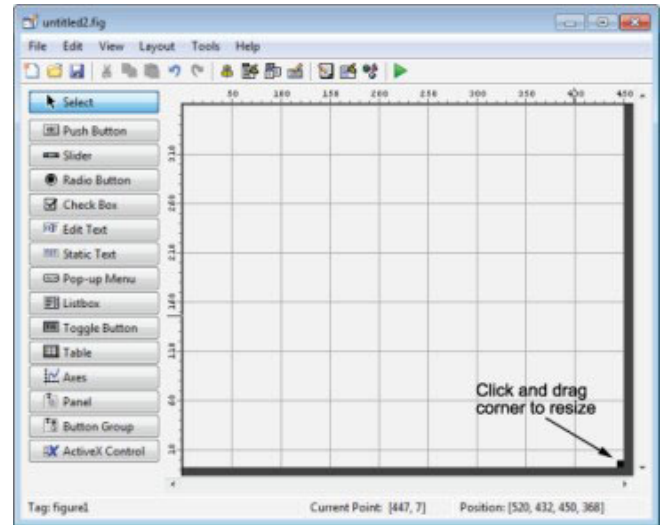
untitled2.fig

File Edit View Layout Tools Help

Select
Push Button
Slider
Radio Button
Check Box
Edit Text
Static Text
Pop-up Menu
Listbox
Toggle Button
Table
Axes
Panel
Button Group
ActiveX Control

50 100 150 200 250 300 350 400 450

310
260
210
160
110
60
10

Click and drag corner to resize

Tag: figure1 Current Point: [447, 7] Position: [520, 432, 450, 368]